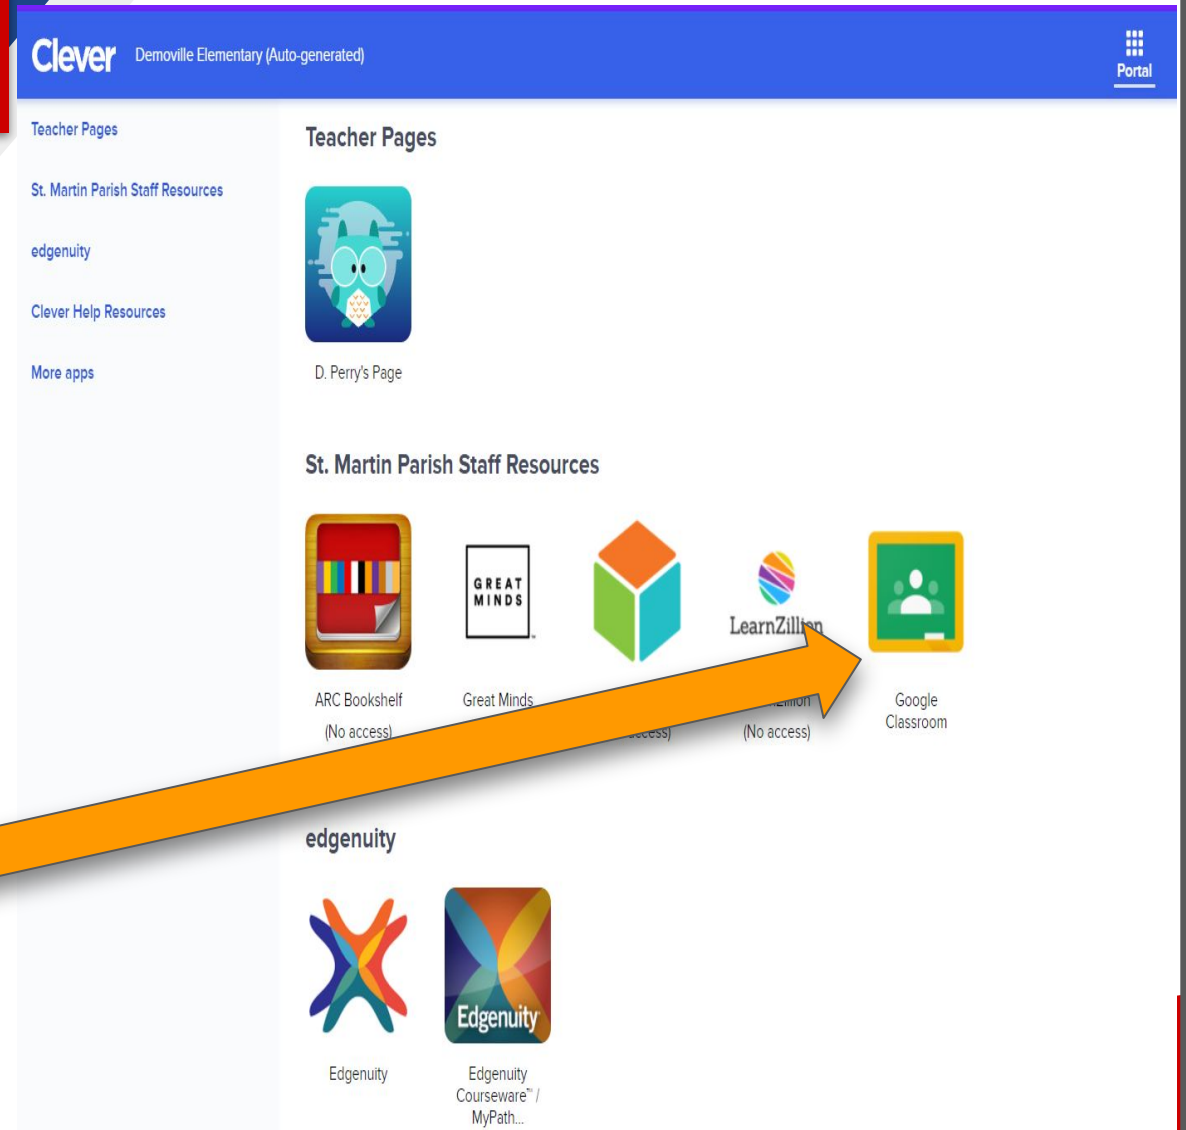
Clever Demoville Elementary (Auto-generated)

Portal

Teacher Pages

St. Martin Parish Staff Resources

edgenuity

Clever Help Resources

More apps

Teacher Pages

D. Perry's Page

St. Martin Parish Staff Resources

ARC Bookshelf
(No access)

GREAT MINDS
Great Minds

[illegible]
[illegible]ccess)

LearnZill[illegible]
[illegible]
(No access)

Google Classroom

edgenuity

Edgenuity

Edgenuity
Edgenuity Courseware™ / MyPath...